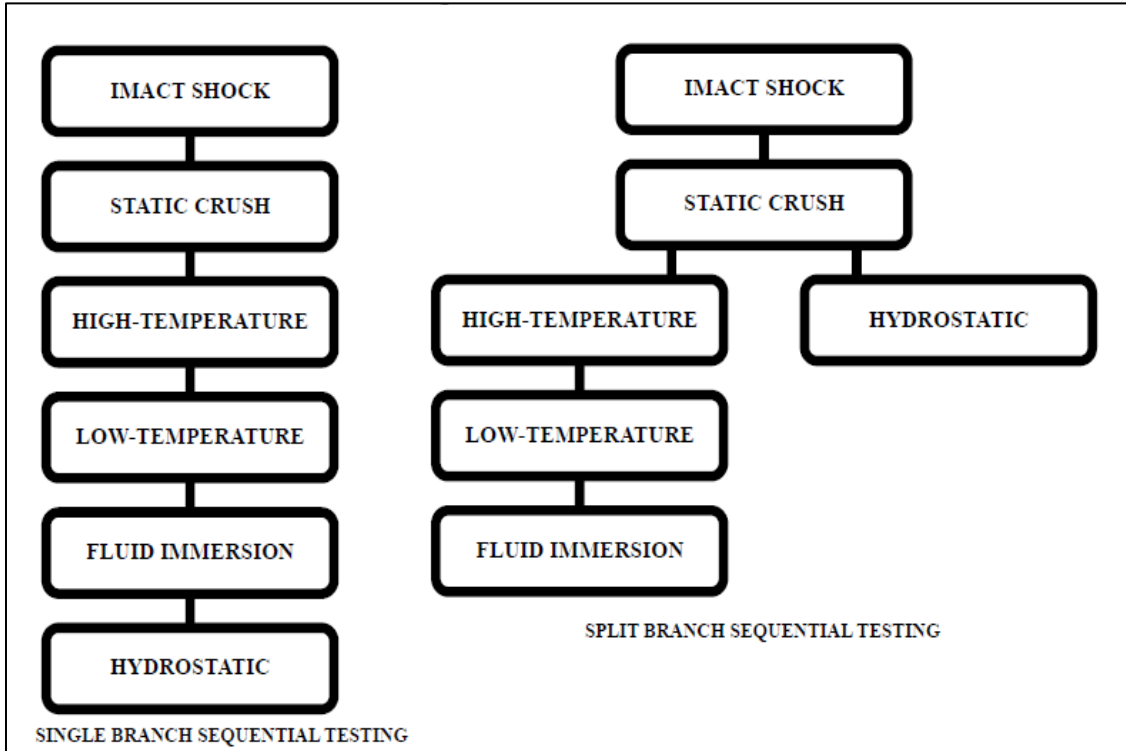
IMACT SHOCK

STATIC CRUSH

HIGH-TEMPERATURE

LOW-TEMPERATURE

FLUID IMMERSION

HYDROSTATIC

SINGLE BRANCH SEQUENTIAL TESTING

IMACT SHOCK

STATIC CRUSH

HIGH-TEMPERATURE

HYDROSTATIC

LOW-TEMPERATURE

FLUID IMMERSION

SPLIT BRANCH SEQUENTIAL TESTING